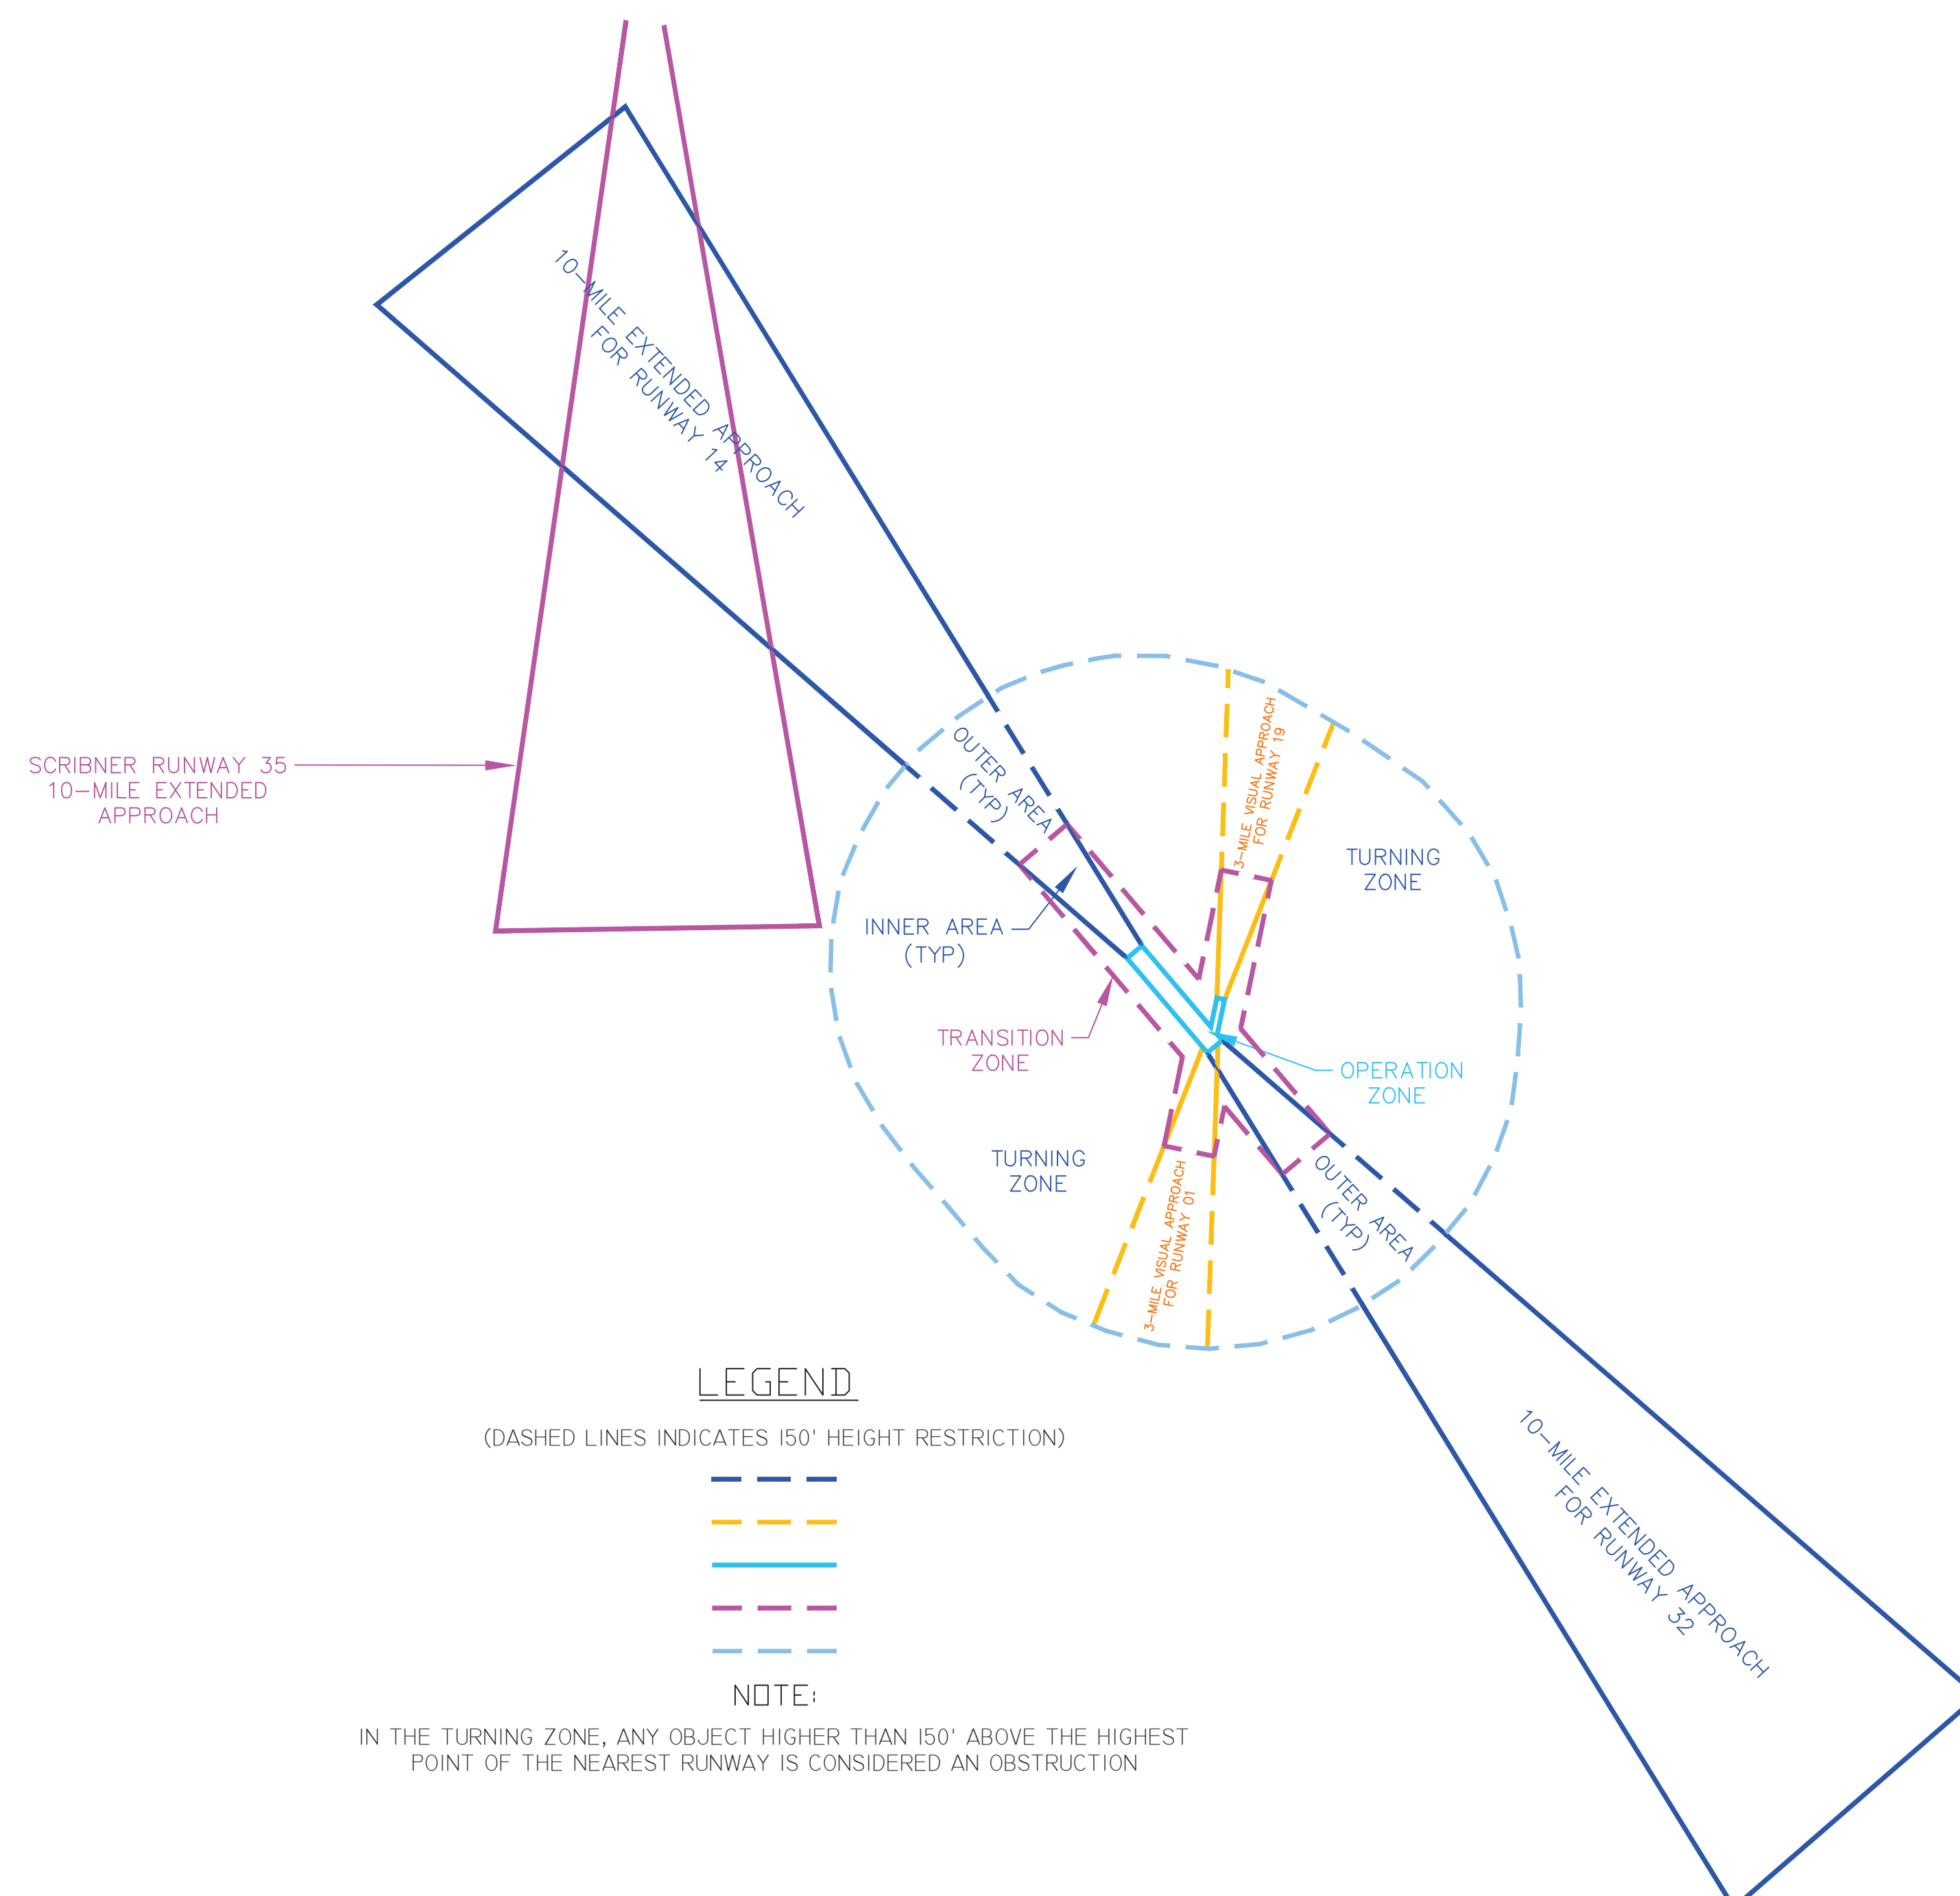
10–MILE EXTENDED APPROACH FOR RUNWAY 14

SCRIBNER RUNWAY 35 10–MILE EXTENDED APPROACH

OUTER AREA (TYP)

3–MILE VISUAL APPROACH FOR RUNWAY 19

TURNING ZONE

INNER AREA (TYP)

TRANSITION ZONE

OPERATION ZONE

TURNING ZONE

3–MILE VISUAL APPROACH FOR RUNWAY 01

OUTER AREA (TYP)

10–MILE EXTENDED APPROACH FOR RUNWAY 32

LEGEND

(DASHED LINES INDICATES 150' HEIGHT RESTRICTION)

NOTE:

IN THE TURNING ZONE, ANY OBJECT HIGHER THAN 150' ABOVE THE HIGHEST POINT OF THE NEAREST RUNWAY IS CONSIDERED AN OBSTRUCTION